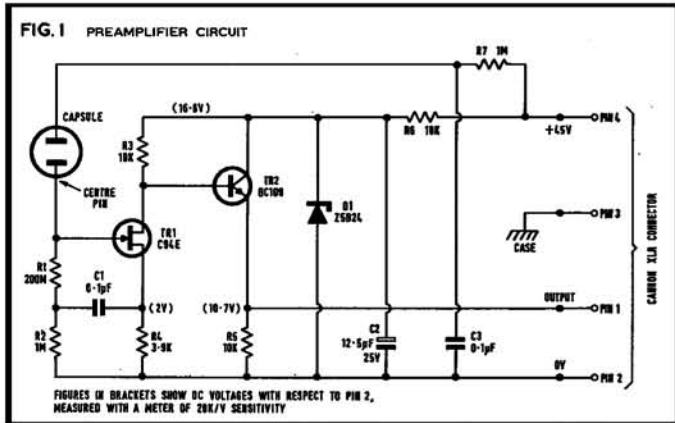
FIG. I PREAMPLIFIER CIRCUIT

R7 1M

CAPSULE

(16·8V)

R6 10K

PIN 4

+45V

R3 10K

TR2 BC109

CENTRE PIN

D1 ZS024

TR1 C94E

PIN 3

CASE

CANNON XLR CONNECTOR

R1 200M

C1 0·1pF

(2V)

(10·7V)

OUTPUT

PIN 1

R2 1M

R4 3·9K

R5 10K

C2 12·5pF 25V

C3 0·1pF

0V

PIN 2

FIGURES IN BRACKETS SHOW DC VOLTAGES WITH RESPECT TO PIN 2, MEASURED WITH A METER OF 20K/V SENSITIVITY